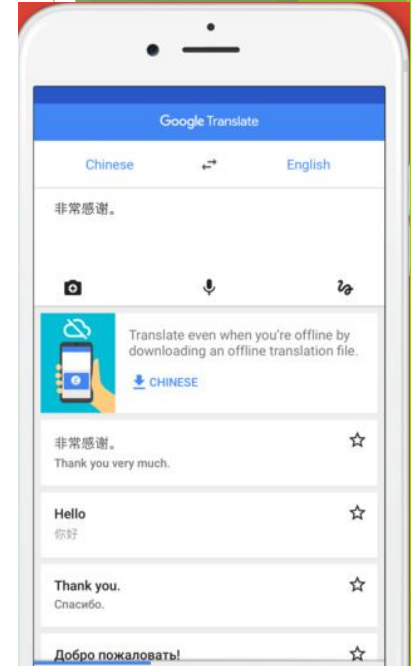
Google Translate

Chinese

English

非常感谢。

Translate even when you're offline by downloading an offline translation file.

CHINESE

非常感谢。
Thank you very much.

Hello
你好

Thank you.
Спасибо.

Добро пожаловать!